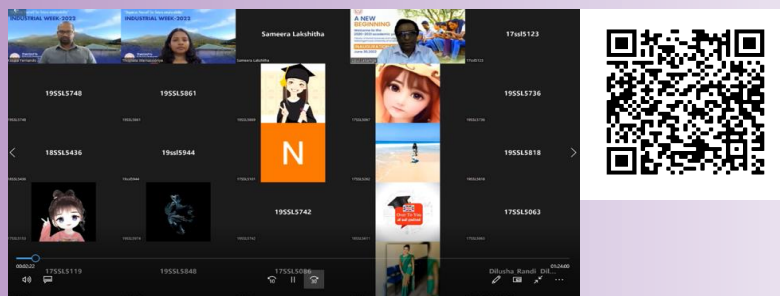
INDUSTRIAL WEEK-2022

INDUSTRIAL WEEK-2022

Sameera Lakshitha

A NEW BEGINNING

17SSL5123

19SSL5748

19SSL5861

19SSL5736

18SSL5436

19ssl5944

N

19SSL5818

17SSL5742

17SSL5063

17SSL5119

19SSL5848

17SSL5086

Dilusha_Randi_Dil...

00:00:22

01:24:00